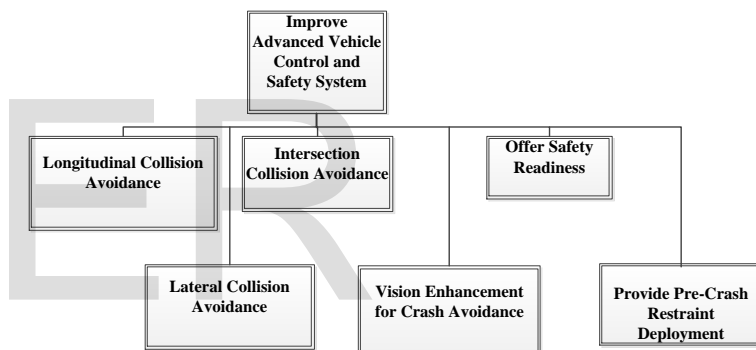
Improve Advanced Vehicle Control and Safety System

Longitudinal Collision Avoidance

Intersection Collision Avoidance

Offer Safety Readiness

Lateral Collision Avoidance

Vision Enhancement for Crash Avoidance

Provide Pre-Crash Restraint Deployment

ER